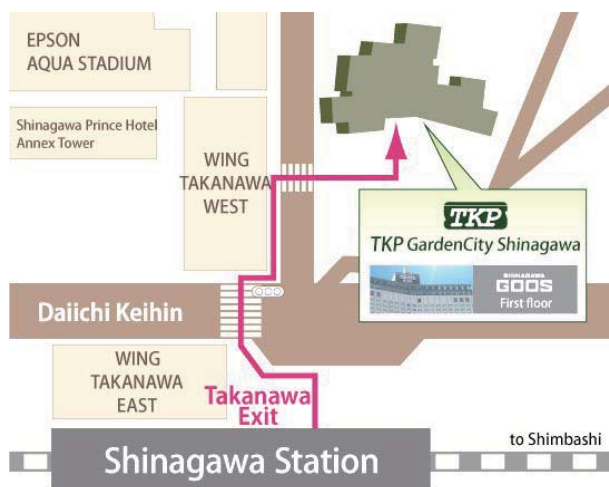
EPSON
AQUA STADIUM

Shinagawa Prince Hotel
Annex Tower

WING
TAKANAWA
WEST

TKP

TKP GardenCity Shinagawa

SHINAGAWA
GOOS
First floor

Daiichi Keihin

WING
TAKANAWA
EAST

Takanawa
Exit

to Shimbashi

Shinagawa Station